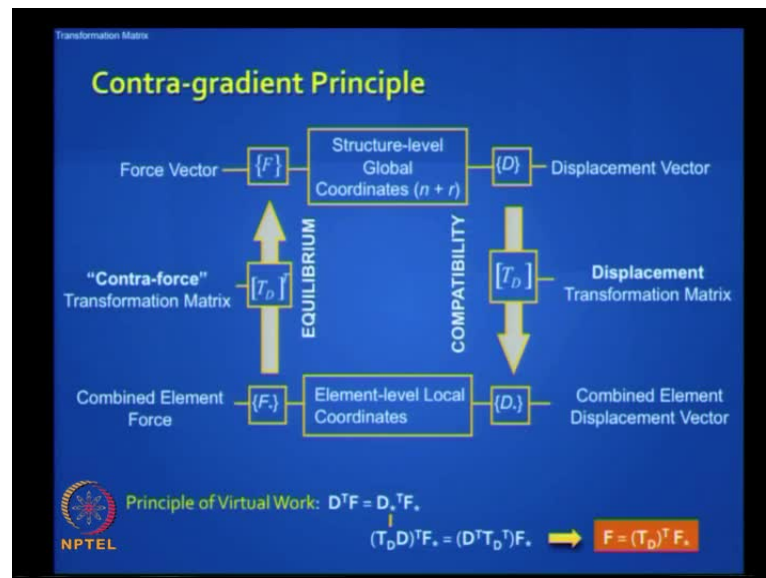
Transformation Matrix

Contra-gradient Principle

Force Vector $\{F\}$

Structure-level Global Coordinates ($n + r$)

$\{D\}$ Displacement Vector

EQUILIBRIUM

COMPATIBILITY

"Contra-force" Transformation Matrix $[T_D]^T$

$[T_D]$ Displacement Transformation Matrix

Combined Element Force $\{F_*\}$

Element-level Local Coordinates

$\{D_*\}$ Combined Element Displacement Vector

NPTEL

Principle of Virtual Work: $D^T F = D_*^T F_*$

$(T_D D)^T F_* = (D^T T_D^T) F_*$

$F = (T_D)^T F_*$